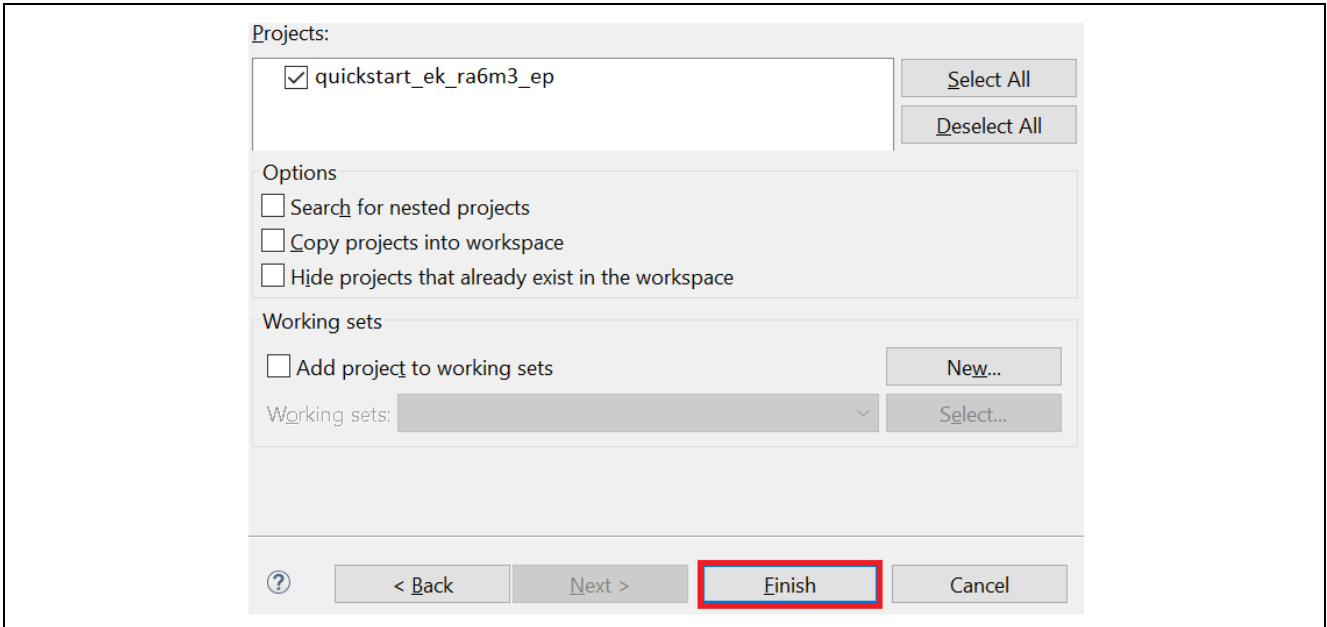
Projects:

quickstart_ek_ra6m3_ep

Select All

Deselect All

Options

Search for nested projects

Copy projects into workspace

Hide projects that already exist in the workspace

Working sets

Add project to working sets

New...

Working sets:

Select...

?

< Back

Next >

Finish

Cancel